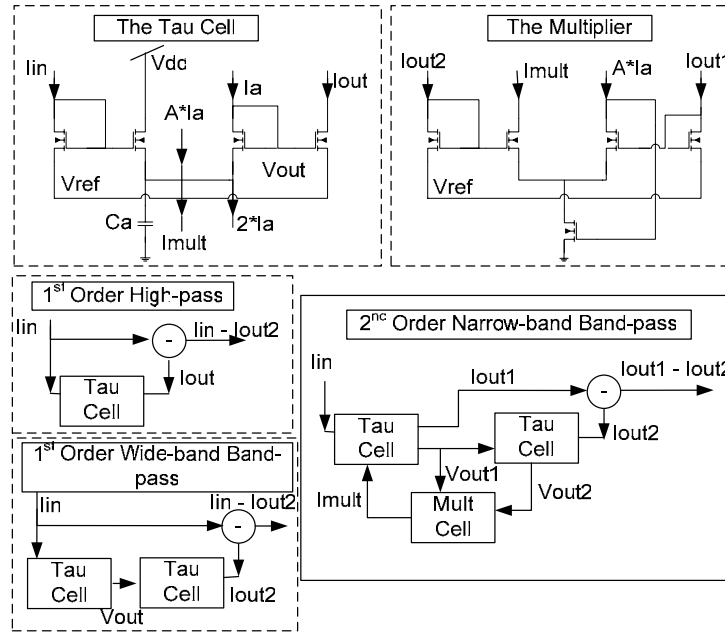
The Tau Cell

Iin

Vdd

Ia

Iout

A*Ia

Vref

Vout

Ca

Imult

2*Ia

The Multiplier

Iout2

Imult

A*Ia

Iout1

Vref

1$^{st}$ Order High-pass

Iin

-

Iin - Iout2

Tau Cell

Iout

1$^{st}$ Order Wide-band Band-pass

Iin

Iin - Iout2

-

Tau Cell

Tau Cell

Vout

Iout2

2$^{nd}$ Order Narrow-band Band-pass

Iin

Iout1

-

Iout1 - Iout2

Tau Cell

Tau Cell

Iout2

Vout1

Imult

Vout2

Mult Cell